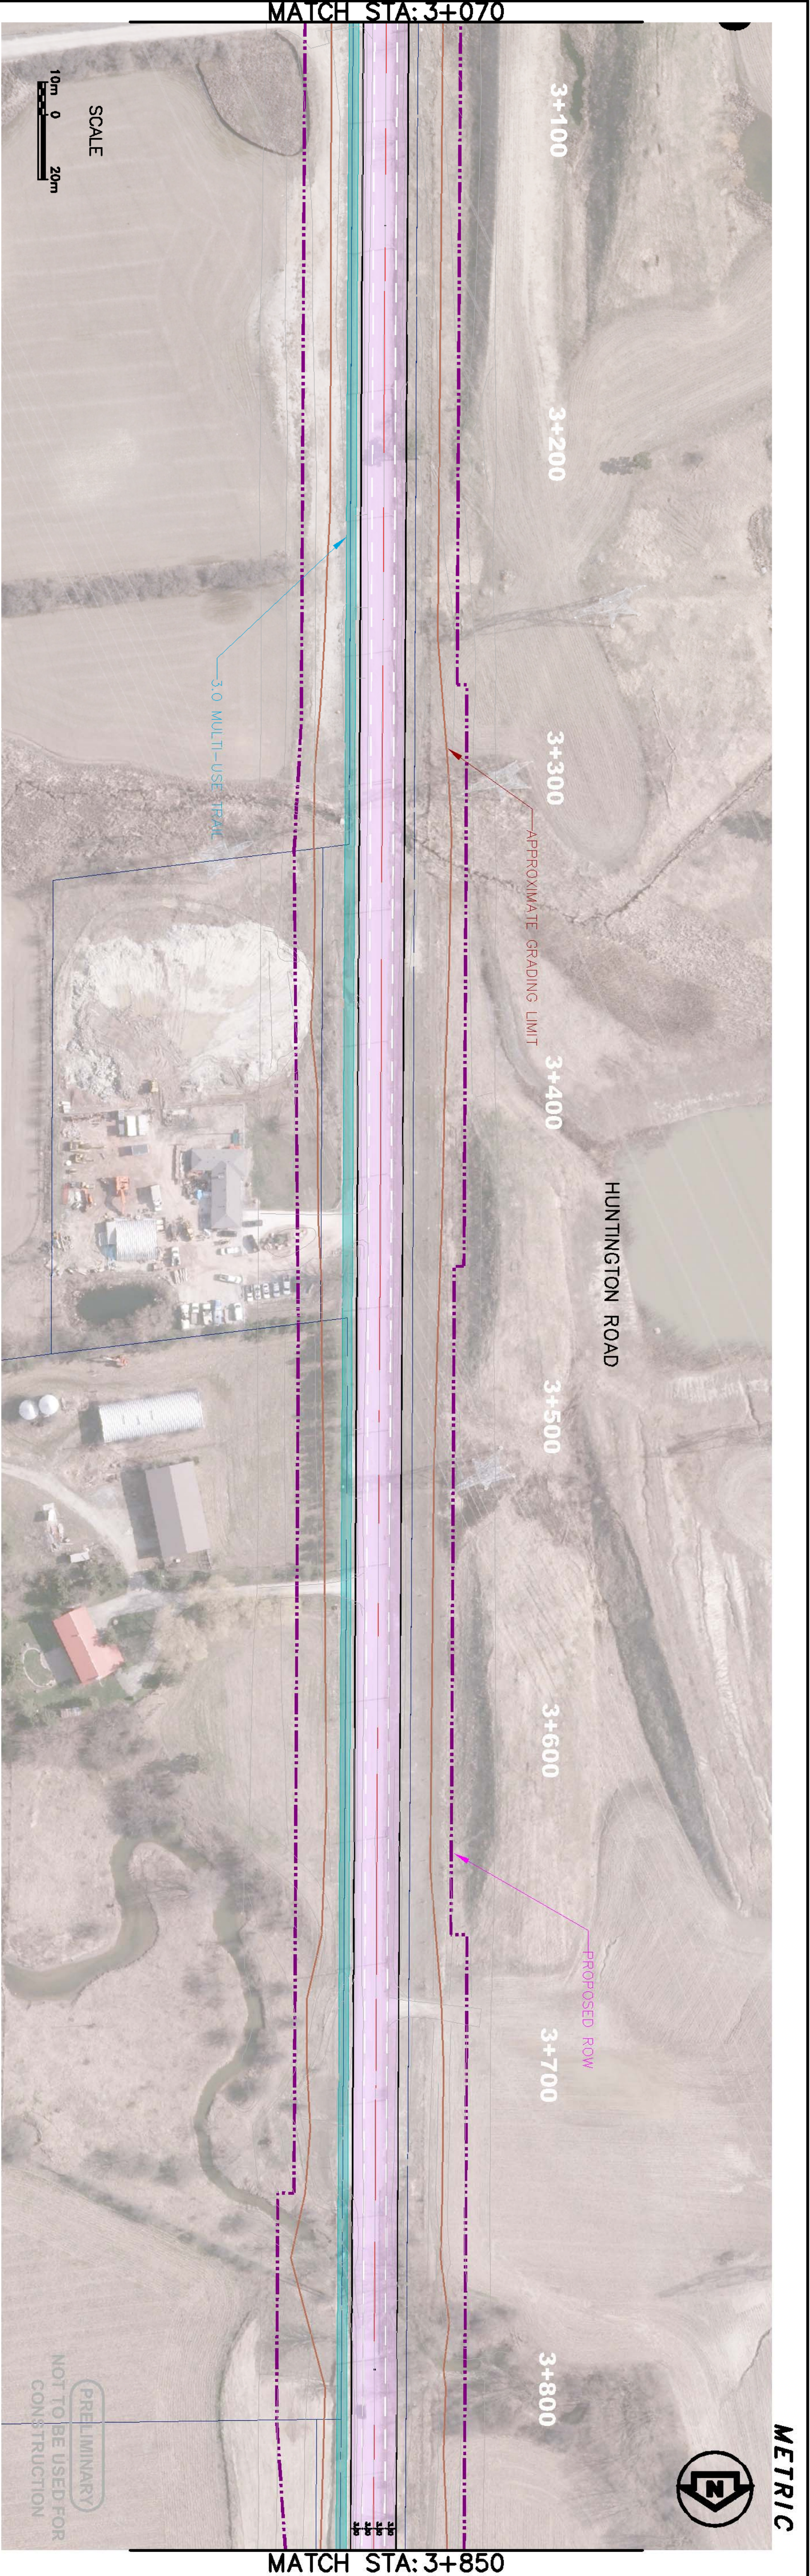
MATCH STA: 3+070

SCALE
10m 0 20m

3+100

3+200

3.0 MULTI-USE TRAIL

3+300

APPROXIMATE GRADING LIMIT

3+400

HUNTINGTON ROAD

3+500

3+600

PROPOSED ROW

3+700

3+800

PRELIMINARY
NOT TO BE USED FOR CONSTRUCTION

N

METRIC

MATCH STA: 3+850